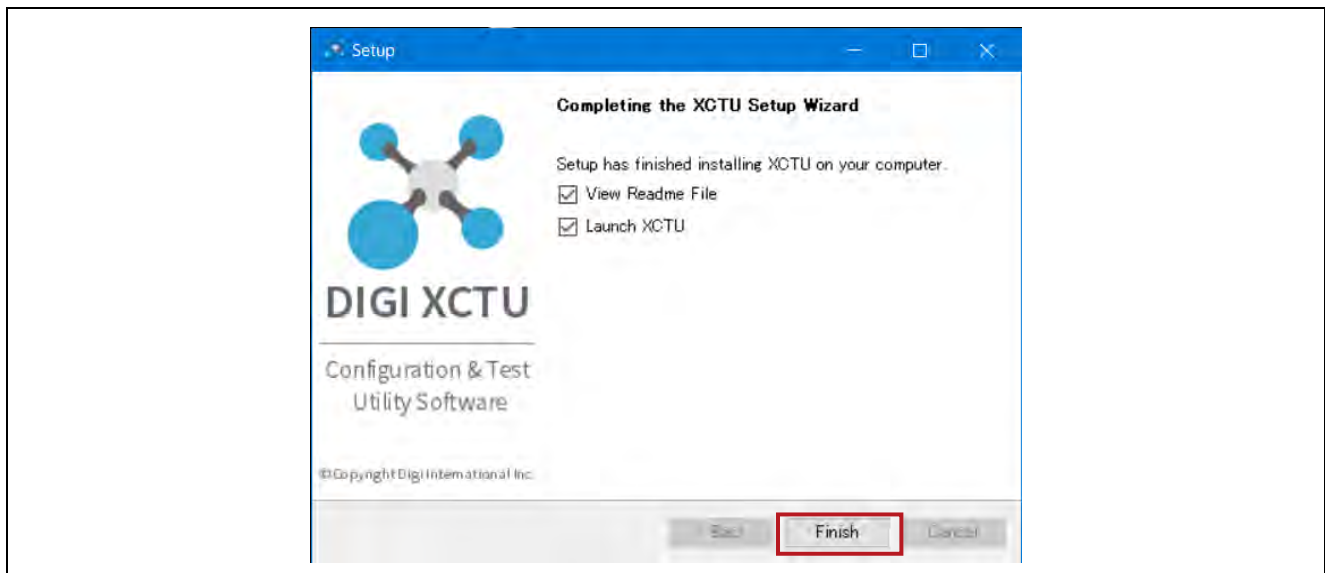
Setup

Completing the XCTU Setup Wizard

Setup has finished installing XCTU on your computer.

View Readme File

Launch XCTU

DIGI XCTU

Configuration & Test Utility Software

©Copyright Digi International Inc.

Back Finish Cancel